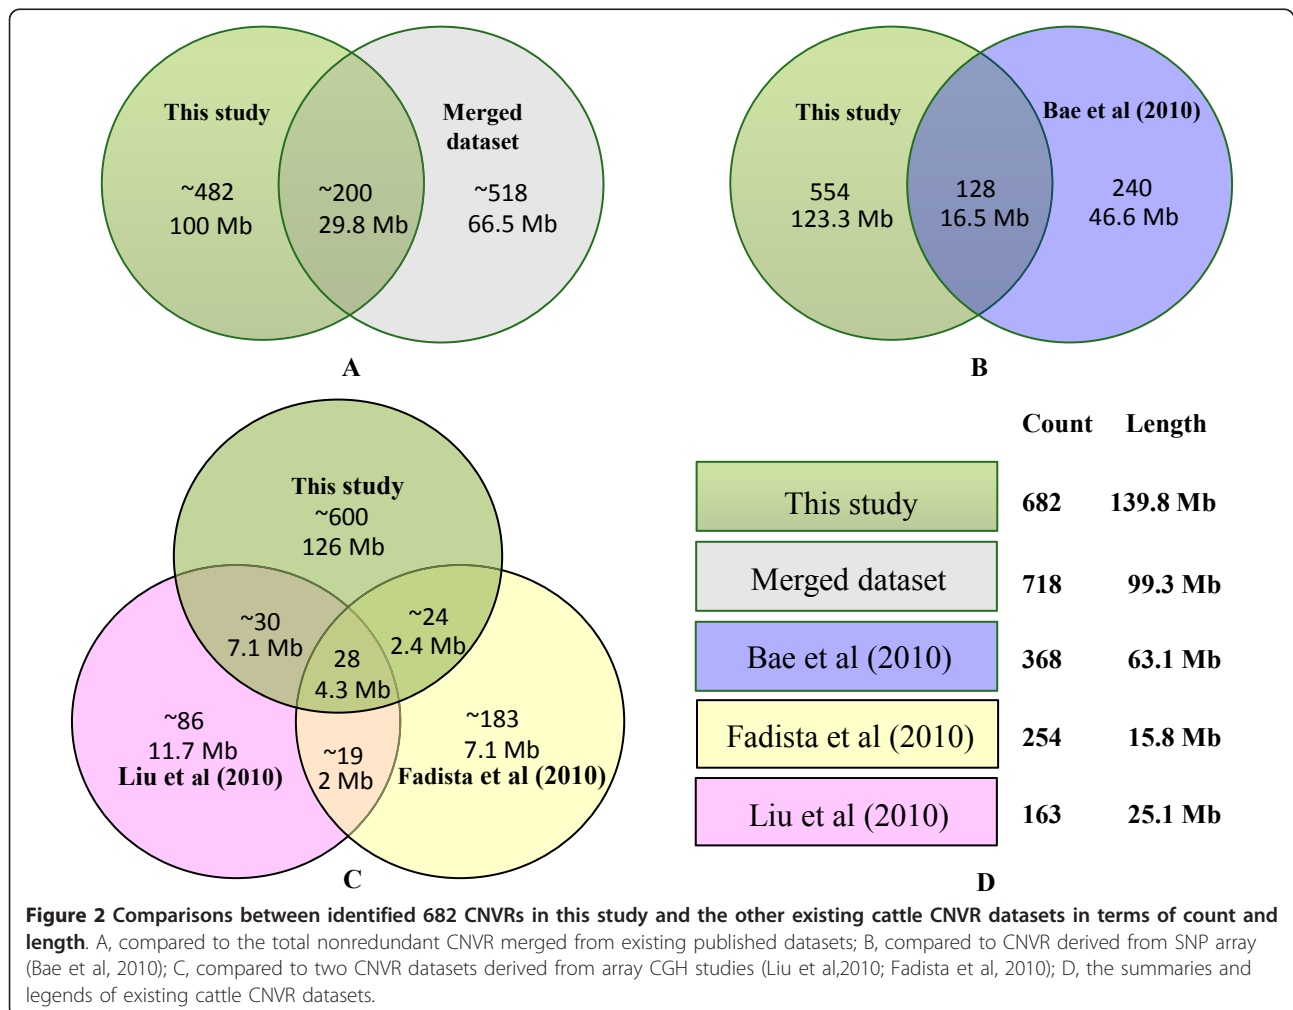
This study

~482
100 Mb

~200
29.8 Mb

Merged dataset

~518
66.5 Mb

A

This study

554
123.3 Mb

128
16.5 Mb

Bae et al (2010)

240
46.6 Mb

B

This study
~600
126 Mb

~30
7.1 Mb

~24
2.4 Mb

28
4.3 Mb

~86
11.7 Mb
Liu et al (2010)

~19
2 Mb

~183
7.1 Mb
Fadista et al (2010)

C

| | Count | Length |
|---|---|---|
| This study | 682 | 139.8 Mb |
| Merged dataset | 718 | 99.3 Mb |
| Bae et al (2010) | 368 | 63.1 Mb |
| Fadista et al (2010) | 254 | 15.8 Mb |
| Liu et al (2010) | 163 | 25.1 Mb |

D

**Figure 2 Comparisons between identified 682 CNVRs in this study and the other existing cattle CNVR datasets in terms of count and length**. A, compared to the total nonredundant CNVR merged from existing published datasets; B, compared to CNVR derived from SNP array (Bae et al, 2010); C, compared to two CNVR datasets derived from array CGH studies (Liu et al,2010; Fadista et al, 2010); D, the summaries and legends of existing cattle CNVR datasets.